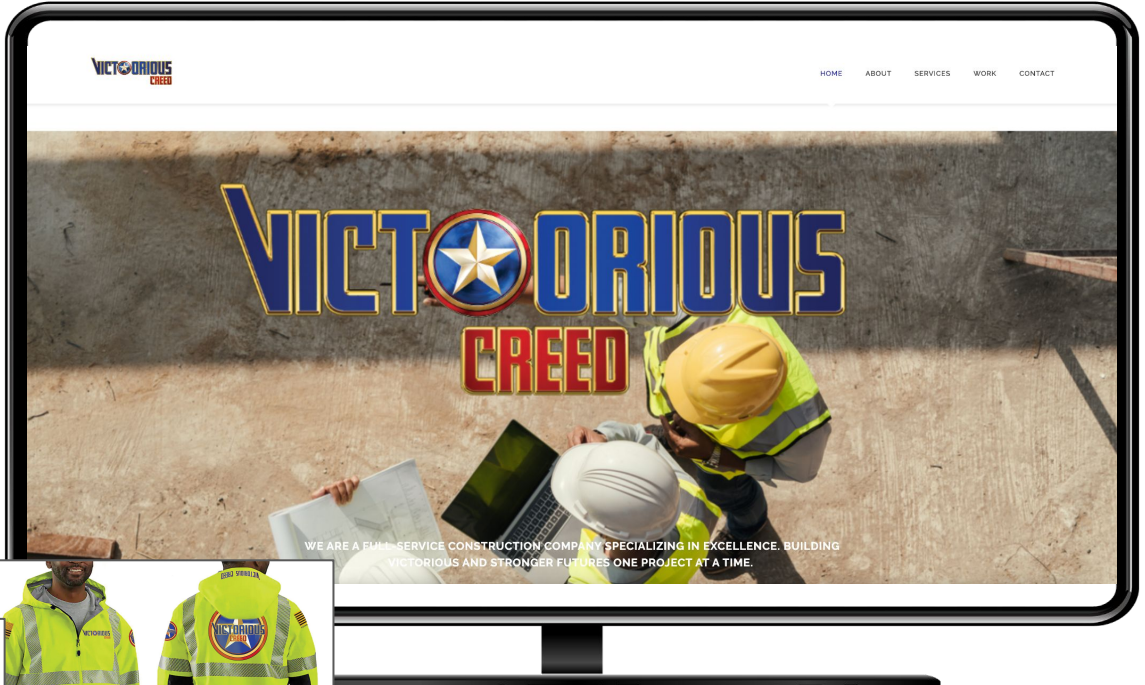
VICTORIOUS CREED

HOME ABOUT SERVICES WORK CONTACT

VICTORIOUS CREED

WE ARE A FULL-SERVICE CONSTRUCTION COMPANY SPECIALIZING IN EXCELLENCE. BUILDING VICTORIOUS AND STRONGER FUTURES ONE PROJECT AT A TIME.

VICTORIOUS

VICTORIOUS CREED